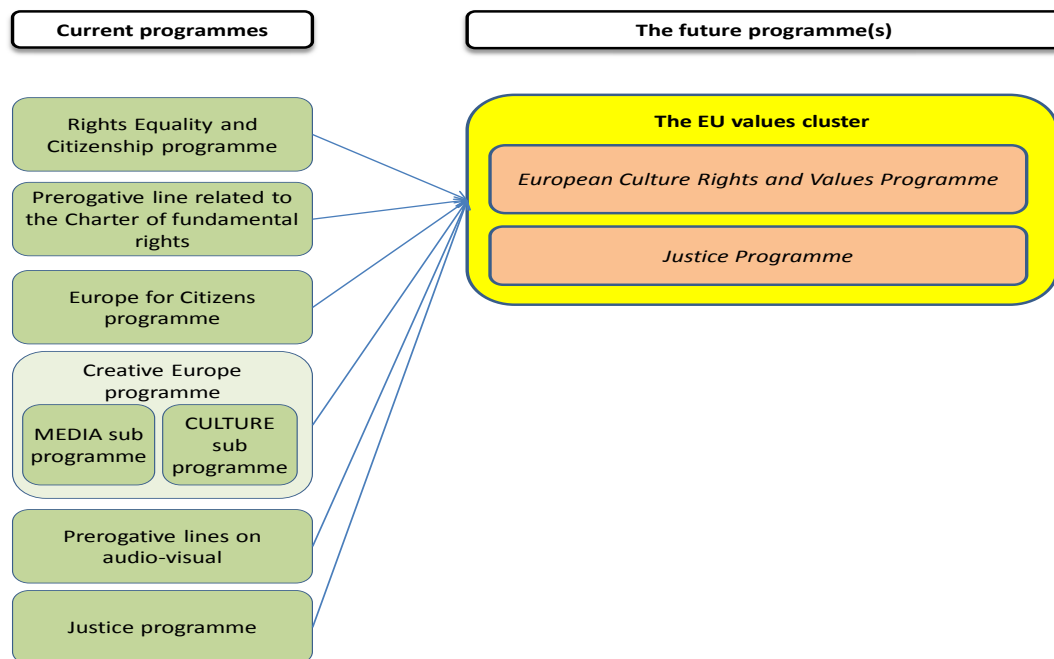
Current programmes

The future programme(s)

Rights Equality and Citizenship programme

Prerogative line related to the Charter of fundamental rights

Europe for Citizens programme

Creative Europe programme

MEDIA sub programme

CULTURE sub programme

Prerogative lines on audio-visual

Justice programme

The EU values cluster

European Culture Rights and Values Programme

Justice Programme